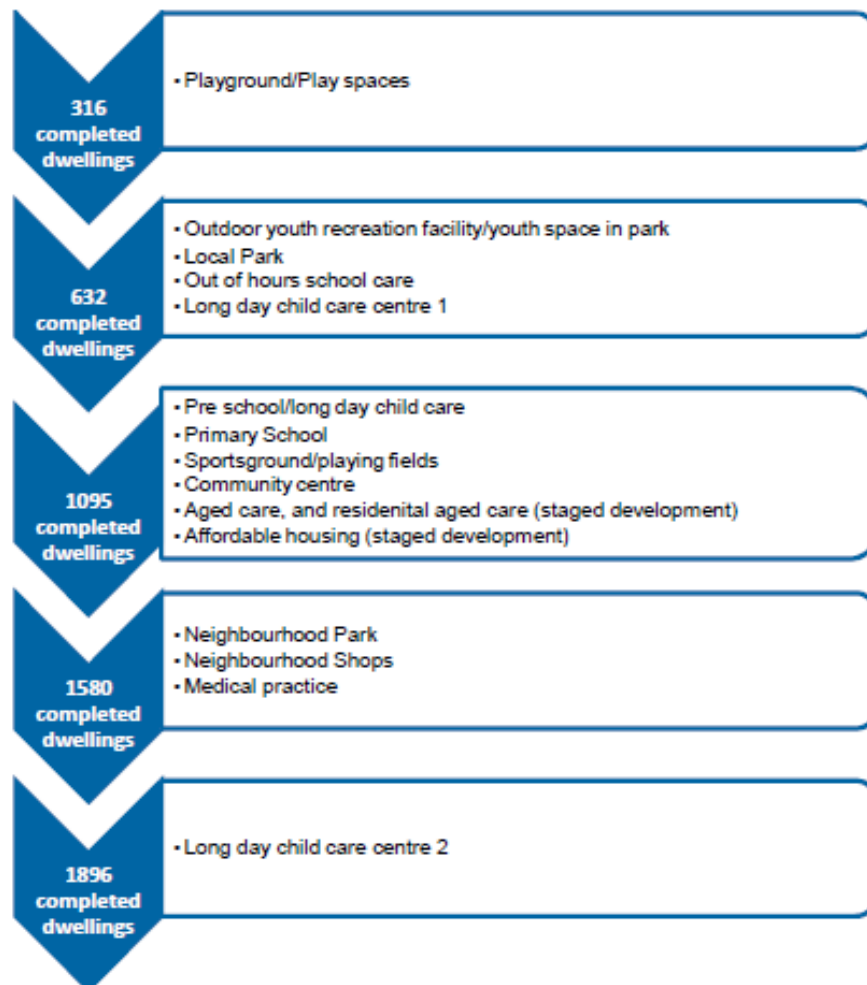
316 completed dwellings

• Playground/Play spaces

632 completed dwellings

• Outdoor youth recreation facility/youth space in park
• Local Park
• Out of hours school care
• Long day child care centre 1

1095 completed dwellings

• Pre school/long day child care
• Primary School
• Sportsground/playing fields
• Community centre
• Aged care, and residenital aged care (staged development)
• Affordable housing (staged development)

1580 completed dwellings

• Neighbourhood Park
• Neighbourhood Shops
• Medical practice

1896 completed dwellings

• Long day child care centre 2